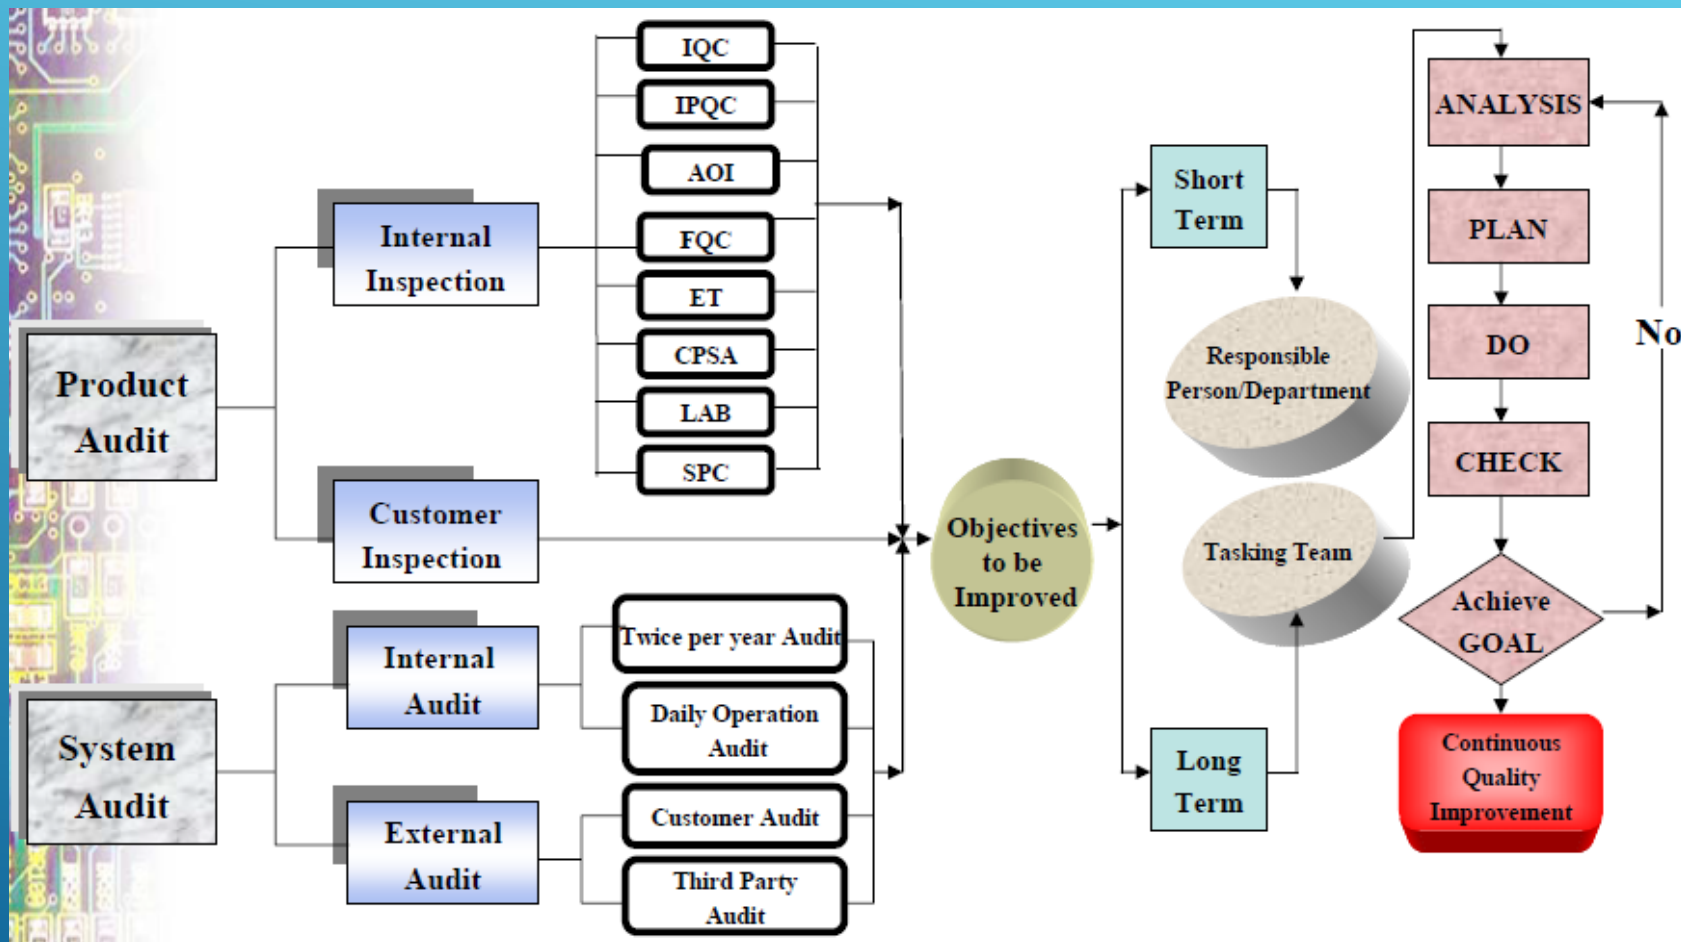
Product Audit

Internal Inspection

IQC

IPQC

AOI

FQC

ET

CPSA

LAB

SPC

Customer Inspection

System Audit

Internal Audit

Twice per year Audit

Daily Operation Audit

External Audit

Customer Audit

Third Party Audit

Objectives to be Improved

Short Term

Responsible Person/Department

Tasking Team

Long Term

ANALYSIS

PLAN

DO

CHECK

Achieve GOAL

No

Continuous Quality Improvement